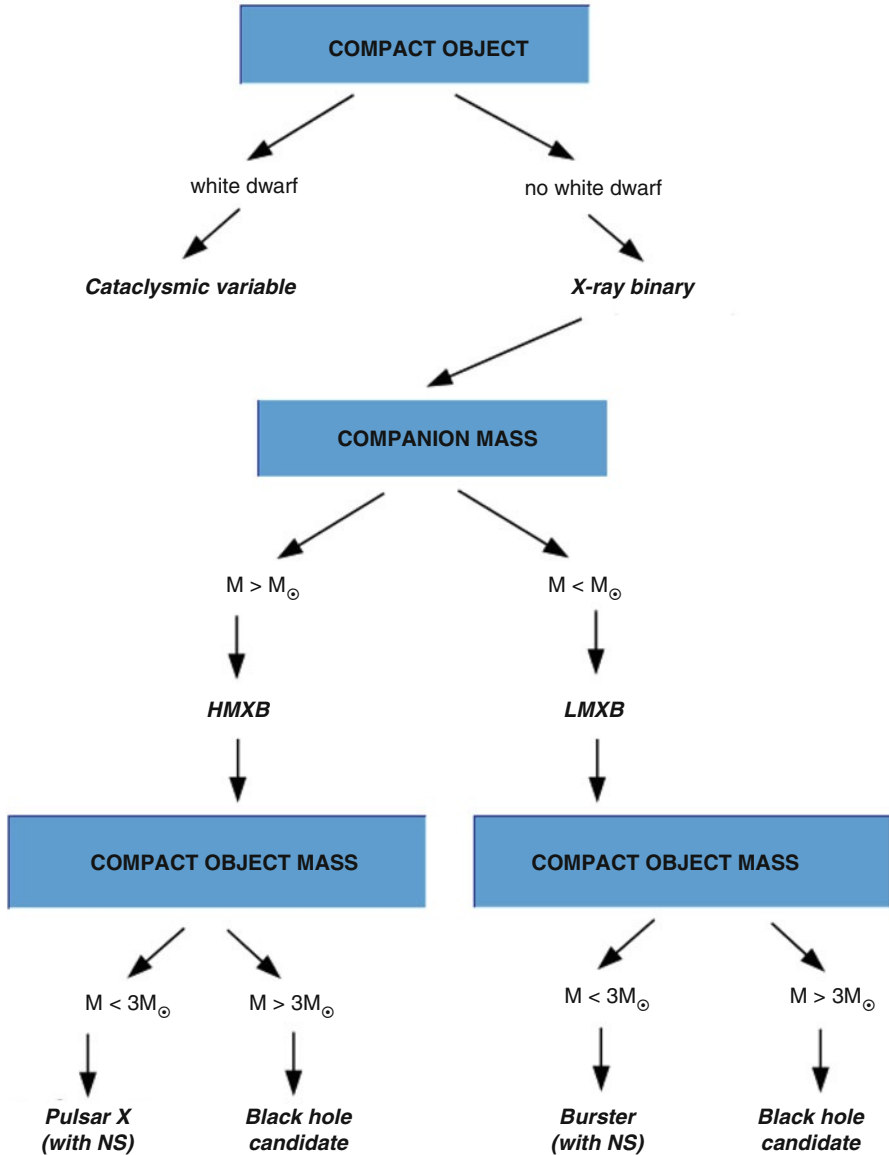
COMPACT OBJECT

white dwarf

no white dwarf

Cataclysmic variable

X-ray binary

COMPANION MASS

$M > M_{\odot}$

$M < M_{\odot}$

HMXB

LMXB

COMPACT OBJECT MASS

COMPACT OBJECT MASS

$M < 3M_{\odot}$

$M > 3M_{\odot}$

$M < 3M_{\odot}$

$M > 3M_{\odot}$

Pulsar X (with NS)

Black hole candidate

Burster (with NS)

Black hole candidate